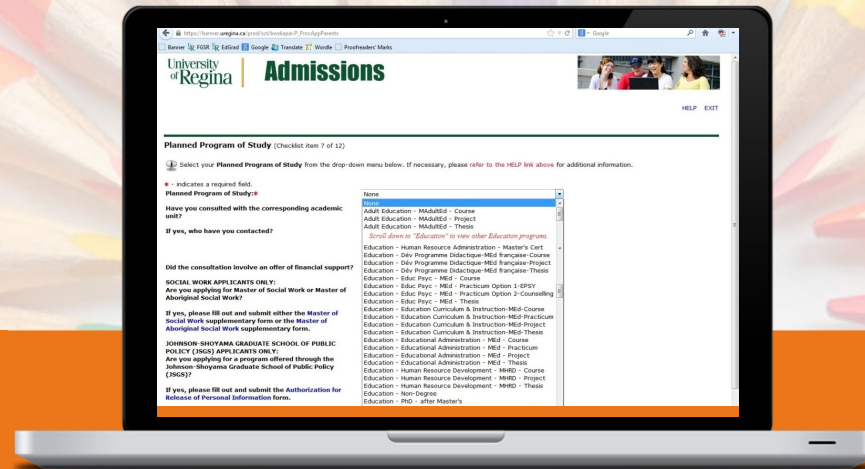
https://banner.uregina.ca/prod/sct/bwskapar.P_ProcAppParents

Google

Banner FGSR EdGrad Google Translate Wordle Proofreaders' Marks

University of Regina Admissions

HELP EXIT

Planned Program of Study (Checklist item 7 of 12)

Select your Planned Program of Study from the drop-down menu below. If necessary, please refer to the HELP link above for additional information.

* - indicates a required field.

Planned Program of Study:*

Have you consulted with the corresponding academic unit?

If yes, who have you contacted?

Did the consultation involve an offer of financial support?

SOCIAL WORK APPLICANTS ONLY:
Are you applying for Master of Social Work or Master of Aboriginal Social Work?

If yes, please fill out and submit either the Master of Social Work supplementary form or the Master of Aboriginal Social Work supplementary form.

JOHNSON-SHOYAMA GRADUATE SCHOOL OF PUBLIC POLICY (JSGS) APPLICANTS ONLY:
Are you applying for a program offered through the Johnson-Shoyama Graduate School of Public Policy (JSGS)?

If yes, please fill out and submit the Authorization for Release of Personal Information form.

None
None
Adult Education - MAdultEd - Course
Adult Education - MAdultEd - Project
Adult Education - MAdultEd - Thesis
Scroll down to "Education" to view other Education programs.
Education - Human Resource Administration - Master's Cert
Education - Dév Programme Didactique-MEd française-Course
Education - Dév Programme Didactique-MEd française-Project
Education - Dév Programme Didactique-MEd française-Thesis
Education - Educ Psyc - MEd - Course
Education - Educ Psyc - MEd - Practicum Option 1-EPSY
Education - Educ Psyc - MEd - Practicum Option 2-Counselling
Education - Educ Psyc - MEd - Thesis
Education - Education Curriculum & Instruction-MEd-Course
Education - Education Curriculum & Instruction-MEd-Practicum
Education - Education Curriculum & Instruction-MEd-Project
Education - Education Curriculum & Instruction-MEd-Thesis
Education - Educational Administration - MEd - Course
Education - Educational Administration - MEd - Practicum
Education - Educational Administration - MEd - Project
Education - Educational Administration - MEd - Thesis
Education - Human Resource Development - MHRD - Course
Education - Human Resource Development - MHRD - Project
Education - Human Resource Development - MHRD - Thesis
Education - Non-Degree
Education - PhD - after Master's